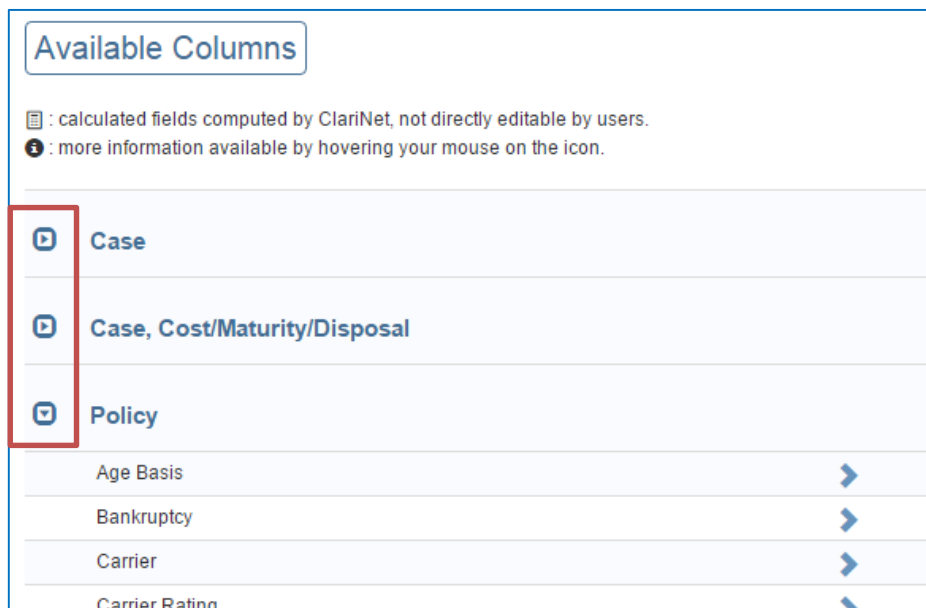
Available Columns

: calculated fields computed by ClariNet, not directly editable by users.
: more information available by hovering your mouse on the icon.

Case

Case, Cost/Maturity/Disposal

Policy

Age Basis

Bankruptcy

Carrier

Carrier Rating